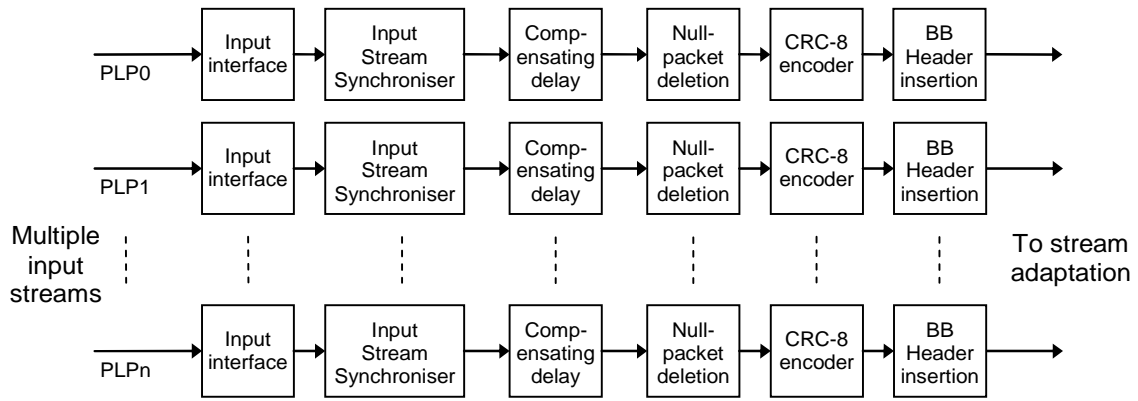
PLP0
Input interface
Input Stream Synchroniser
Compensating delay
Null-packet deletion
CRC-8 encoder
BB Header insertion

PLP1
Input interface
Input Stream Synchroniser
Compensating delay
Null-packet deletion
CRC-8 encoder
BB Header insertion

Multiple input streams

To stream adaptation

PLPn
Input interface
Input Stream Synchroniser
Compensating delay
Null-packet deletion
CRC-8 encoder
BB Header insertion